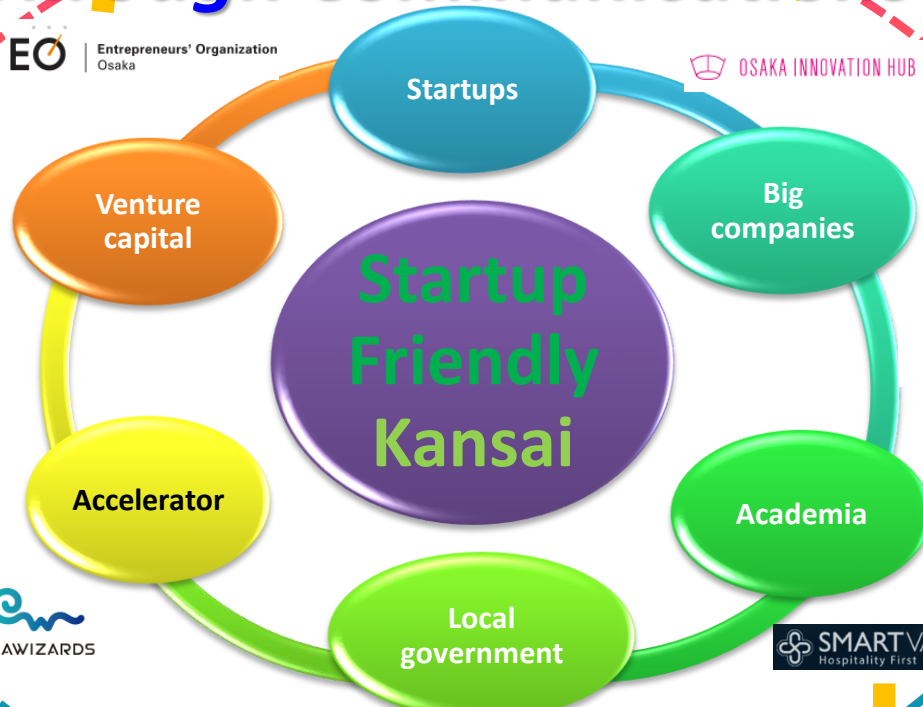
EO Entrepreneurs' Organization Osaka

OSAKA INNOVATION HUB

Startups

Big companies

Venture capital

Startup Friendly Kansai

Accelerator

Academia

Local government

AWIZARDS

SMARTV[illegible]
Hospitality First